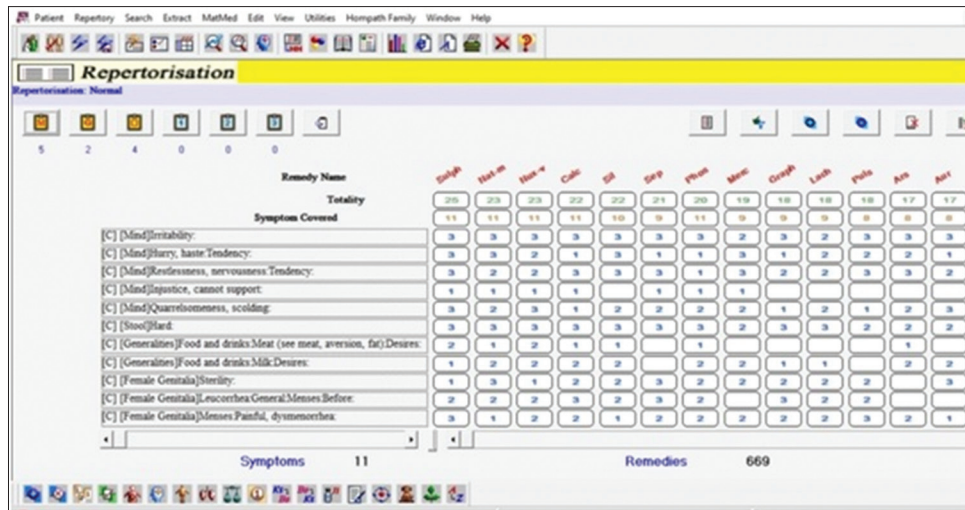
Patient Repertory Search Extract MatMed Edit View Utilities Hompath Family Window Help

Repertorisation

Repertorisation: Normal

5 2 4 0 0 0

| Remedy Name | Sulph | Nat-m | Nux-v | Calc | Sil | Sep | Phos | Merc | Graph | Lach | Puls | Ars | Aur |
|---|---|---|---|---|---|---|---|---|---|---|---|---|---|
| Totality | 25 | 23 | 23 | 22 | 22 | 21 | 20 | 19 | 18 | 18 | 18 | 17 | 17 |
| Symptom Covered | 11 | 11 | 11 | 11 | 10 | 9 | 11 | 9 | 9 | 9 | 8 | 8 | 8 |
| [C] [Mind]Irritability: | 3 | 3 | 3 | 3 | 3 | 3 | 3 | 3 | 2 | 3 | 2 | 3 | 3 |
| [C] [Mind]Hurry, haste:Tendency: | 3 | 3 | 2 | 1 | 3 | 1 | 1 | 3 | 1 | 2 | 3 | 2 | 1 |
| [C] [Mind]Restlessness, nervousness:Tendency: | 3 | 2 | 2 | 3 | 3 | 1 | 1 | 3 | 2 | 2 | 3 | 3 | 2 |
| [C] [Mind]Injustice, cannot support: | 1 | 1 | 1 | 1 |  | 1 | 1 | 1 |  |  |  |  |  |
| [C] [Mind]Quarrelsomeness, scolding: | 3 | 2 | 3 | 1 | 2 | 2 | 2 | 2 | 1 | 2 | 1 | 2 | 3 |
| [C] [Stool]Hard: | 3 | 3 | 3 | 3 | 3 | 3 | 3 | 2 | 3 | 3 | 2 | 2 | 2 |
| [C] [Generalities]Food and drinks:Meat (see meat, aversion, fat):Desires: | 2 | 1 | 2 | 1 | 1 |  | 1 |  |  |  |  | 1 |  |
| [C] [Generalities]Food and drinks:Milk:Desires: | 1 | 2 | 2 | 2 | 2 |  | 2 | 2 | 1 | 1 |  | 2 | 2 |
| [C] [Female Genitalia]Sterility: | 1 | 3 | 1 | 2 | 2 | 3 | 2 | 2 | 2 | 2 | 2 |  | 3 |
| [C] [Female Genitalia]Leucorrhea:General:Menses:Before: | 2 | 2 | 2 | 2 | 3 | 3 | 2 |  | 3 | 2 | 2 |  |  |
| [C] [Female Genitalia]Menses:Painful, dysmenorrhea: | 3 | 1 | 2 | 2 | 1 | 2 | 2 | 2 | 2 | 2 | 3 | 2 | 1 |

Symptoms 11

Remedies 669